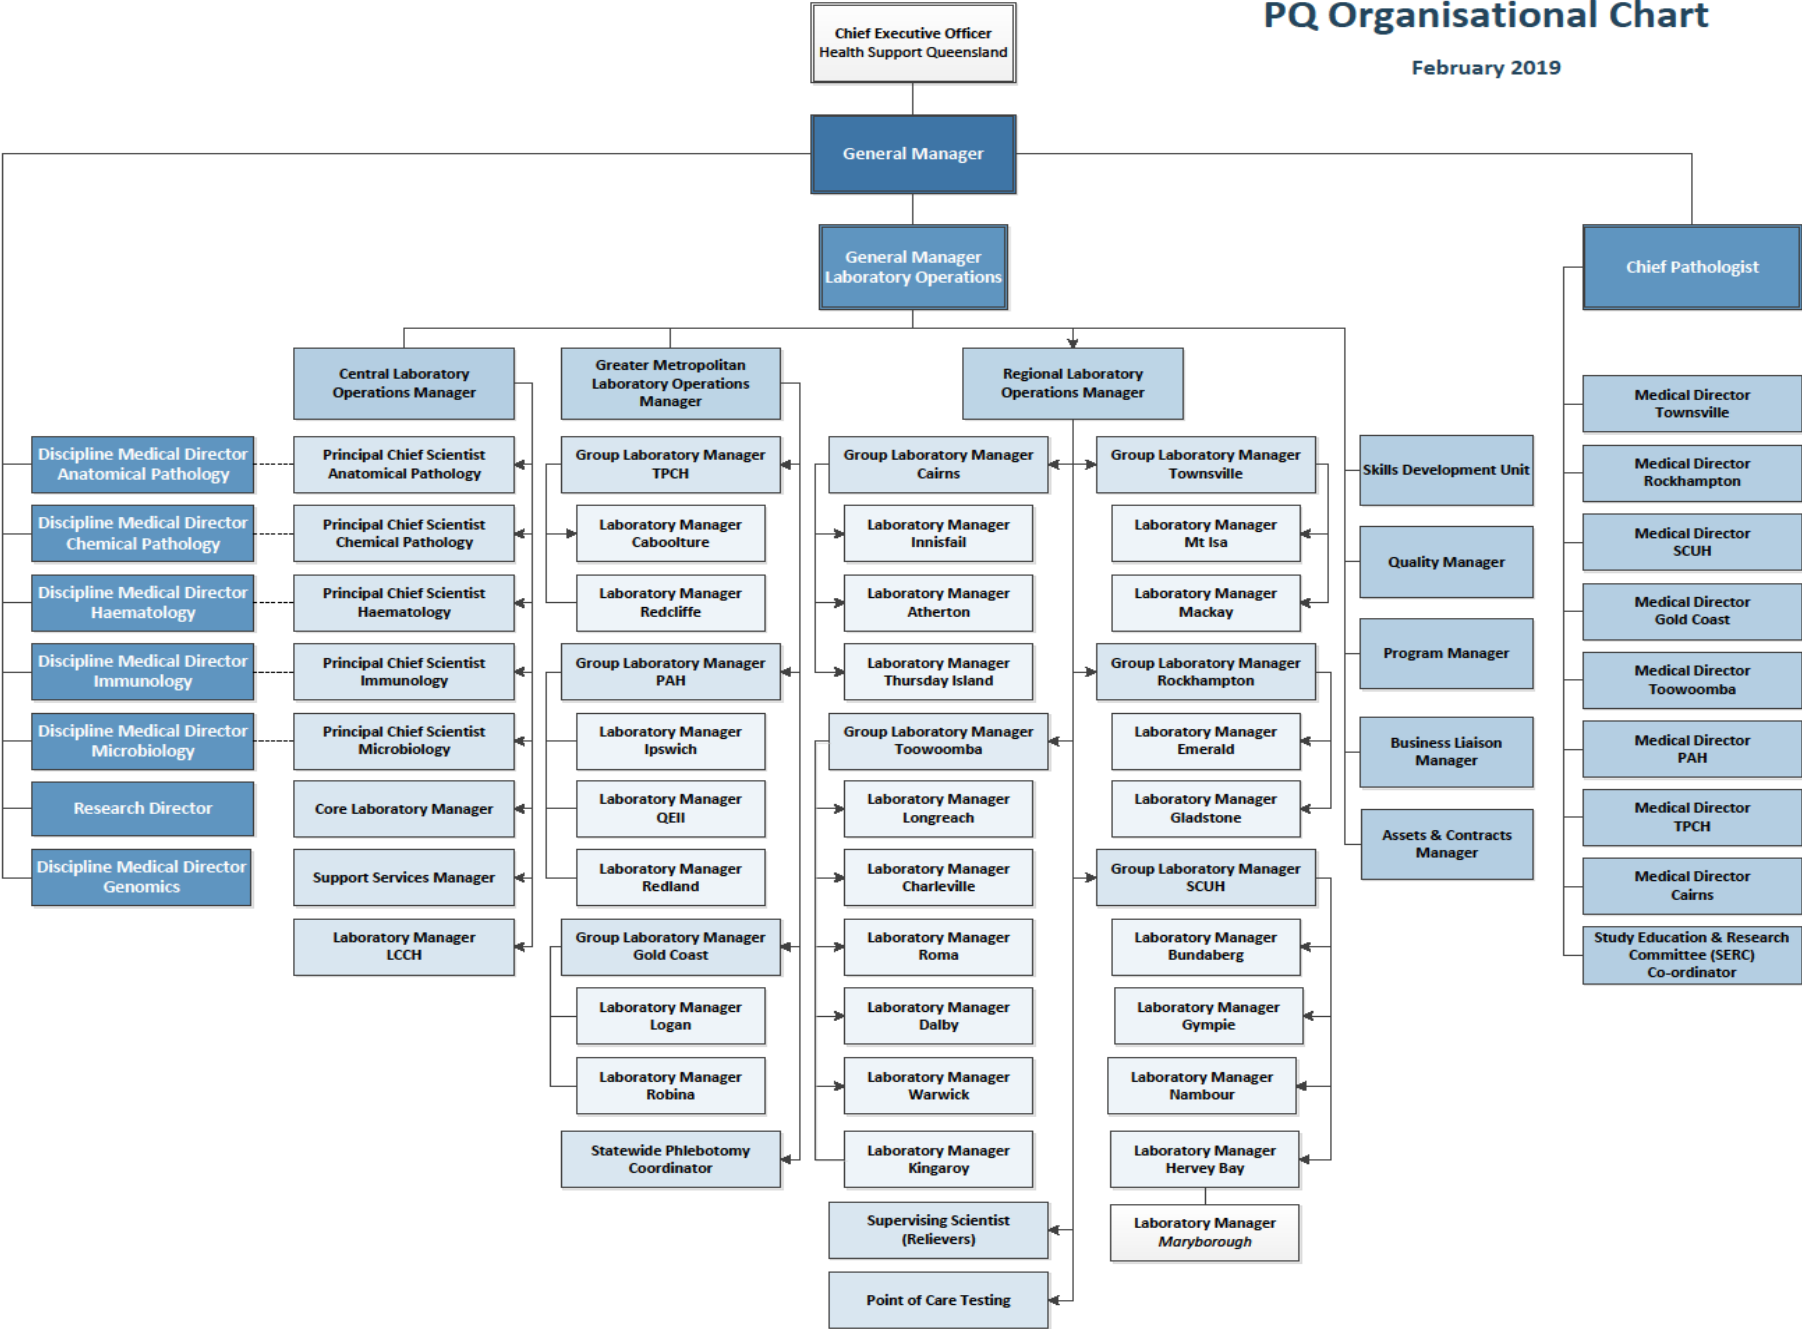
PQ Organisational Chart

February 2019

Chief Executive Officer
Health Support Queensland

General Manager

General Manager
Laboratory Operations

Chief Pathologist

Central Laboratory Operations Manager

Greater Metropolitan Laboratory Operations Manager

Regional Laboratory Operations Manager

Discipline Medical Director Anatomical Pathology

Discipline Medical Director Chemical Pathology

Discipline Medical Director Haematology

Discipline Medical Director Immunology

Discipline Medical Director Microbiology

Research Director

Discipline Medical Director Genomics

Principal Chief Scientist Anatomical Pathology

Principal Chief Scientist Chemical Pathology

Principal Chief Scientist Haematology

Principal Chief Scientist Immunology

Principal Chief Scientist Microbiology

Core Laboratory Manager

Support Services Manager

Laboratory Manager LCCH

Group Laboratory Manager TPCH

Laboratory Manager Caboolture

Laboratory Manager Redcliffe

Group Laboratory Manager PAH

Laboratory Manager Ipswich

Laboratory Manager QEII

Laboratory Manager Redland

Group Laboratory Manager Gold Coast

Laboratory Manager Logan

Laboratory Manager Robina

Statewide Phlebotomy Coordinator

Group Laboratory Manager Cairns

Laboratory Manager Innisfail

Laboratory Manager Atherton

Laboratory Manager Thursday Island

Group Laboratory Manager Toowoomba

Laboratory Manager Longreach

Laboratory Manager Charleville

Laboratory Manager Roma

Laboratory Manager Dalby

Laboratory Manager Warwick

Laboratory Manager Kingaroy

Supervising Scientist (Relievers)

Point of Care Testing

Group Laboratory Manager Townsville

Laboratory Manager Mt Isa

Laboratory Manager Mackay

Group Laboratory Manager Rockhampton

Laboratory Manager Emerald

Laboratory Manager Gladstone

Group Laboratory Manager SCUH

Laboratory Manager Bundaberg

Laboratory Manager Gympie

Laboratory Manager Nambour

Laboratory Manager Hervey Bay

Laboratory Manager Maryborough

Skills Development Unit

Quality Manager

Program Manager

Business Liaison Manager

Assets & Contracts Manager

Medical Director Townsville

Medical Director Rockhampton

Medical Director SCUH

Medical Director Gold Coast

Medical Director Toowoomba

Medical Director PAH

Medical Director TPCH

Medical Director Cairns

Study Education & Research Committee (SERC) Co-ordinator